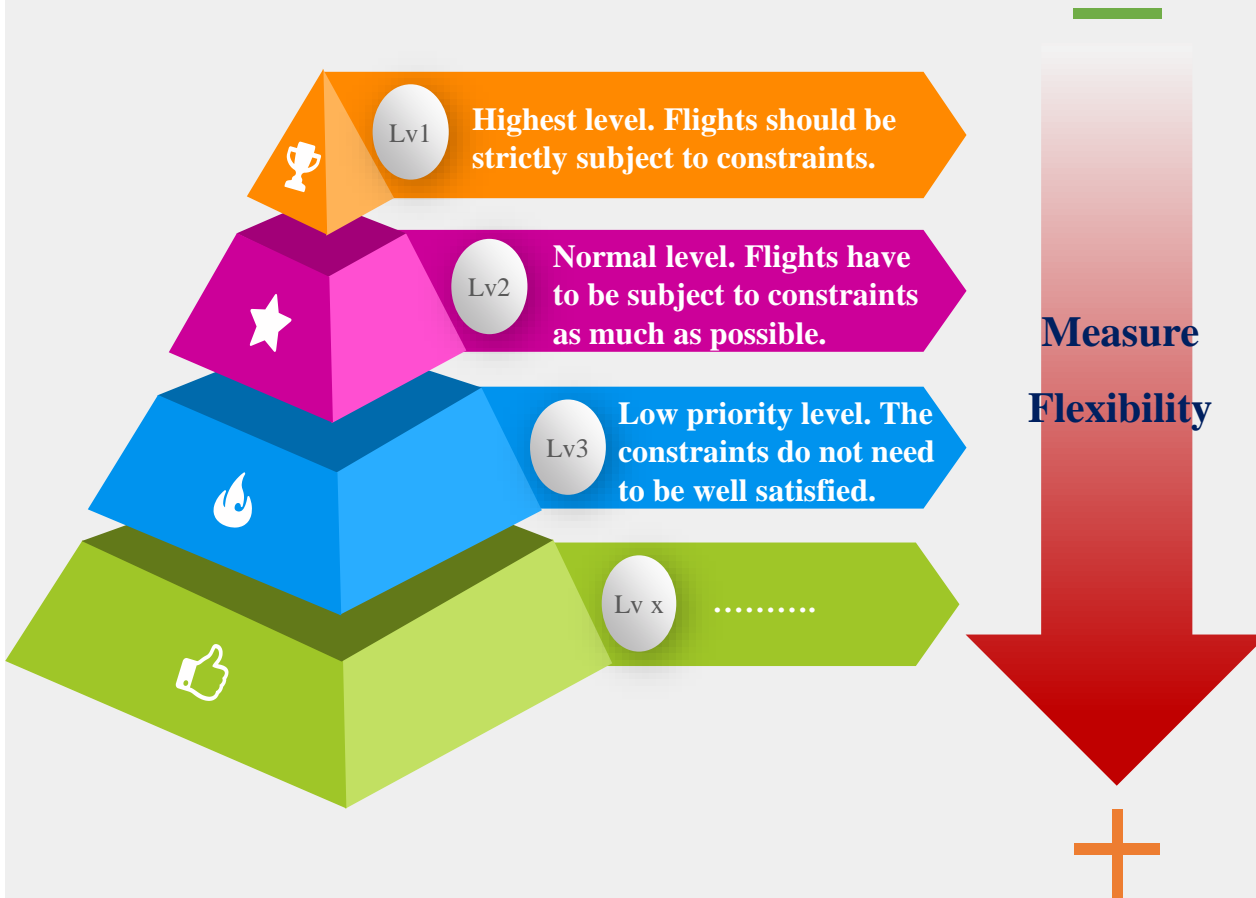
Lv1 Highest level. Flights should be strictly subject to constraints.

Lv2 Normal level. Flights have to be subject to constraints as much as possible.

Lv3 Low priority level. The constraints do not need to be well satisfied.

Lv x ..........

—

Measure Flexibility

+